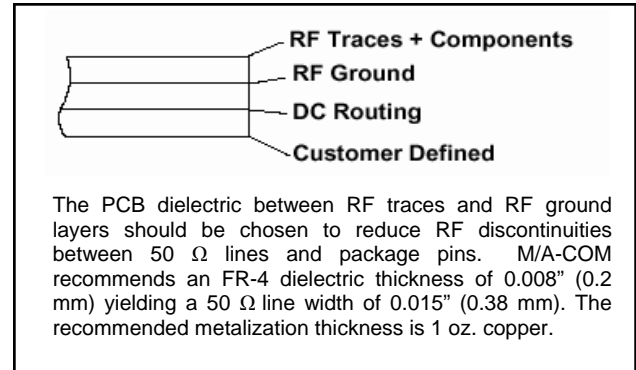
RF Traces + Components
RF Ground
DC Routing
Customer Defined

The PCB dielectric between RF traces and RF ground layers should be chosen to reduce RF discontinuities between 50 $\Omega$ lines and package pins. M/A-COM recommends an FR-4 dielectric thickness of 0.008" (0.2 mm) yielding a 50 $\Omega$ line width of 0.015" (0.38 mm). The recommended metalization thickness is 1 oz. copper.